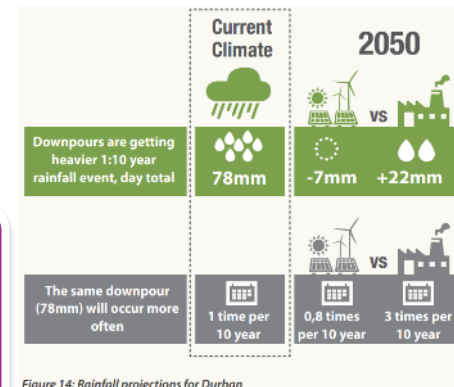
Current Climate

2050

VS

Downpours are getting heavier 1:10 year rainfall event, day total

78mm

-7mm

+22mm

VS

The same downpour (78mm) will occur more often

1 time per 10 year

0,8 times per 10 year

3 times per 10 year

Figure 14: Rainfall projections for Durban